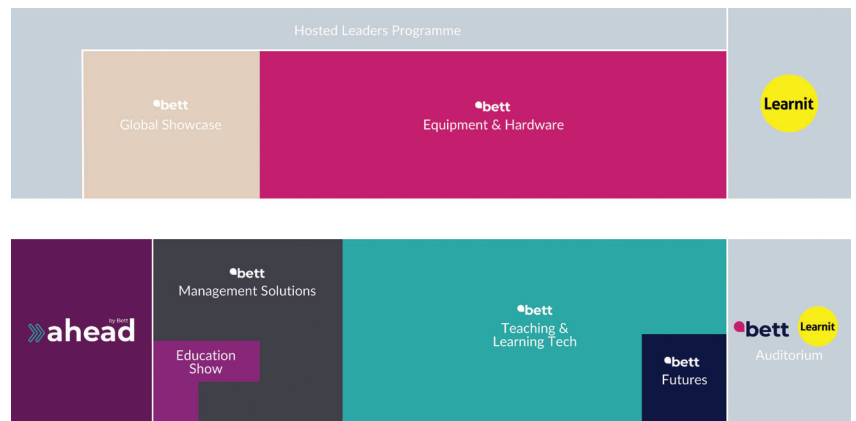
Hosted Leaders Programme

bett
Global Showcase

bett
Equipment & Hardware

Learnit

ahead
by Bett

bett
Management Solutions

Education Show

bett
Teaching & Learning Tech

bett
Futures

bett
Learnit
Auditorium